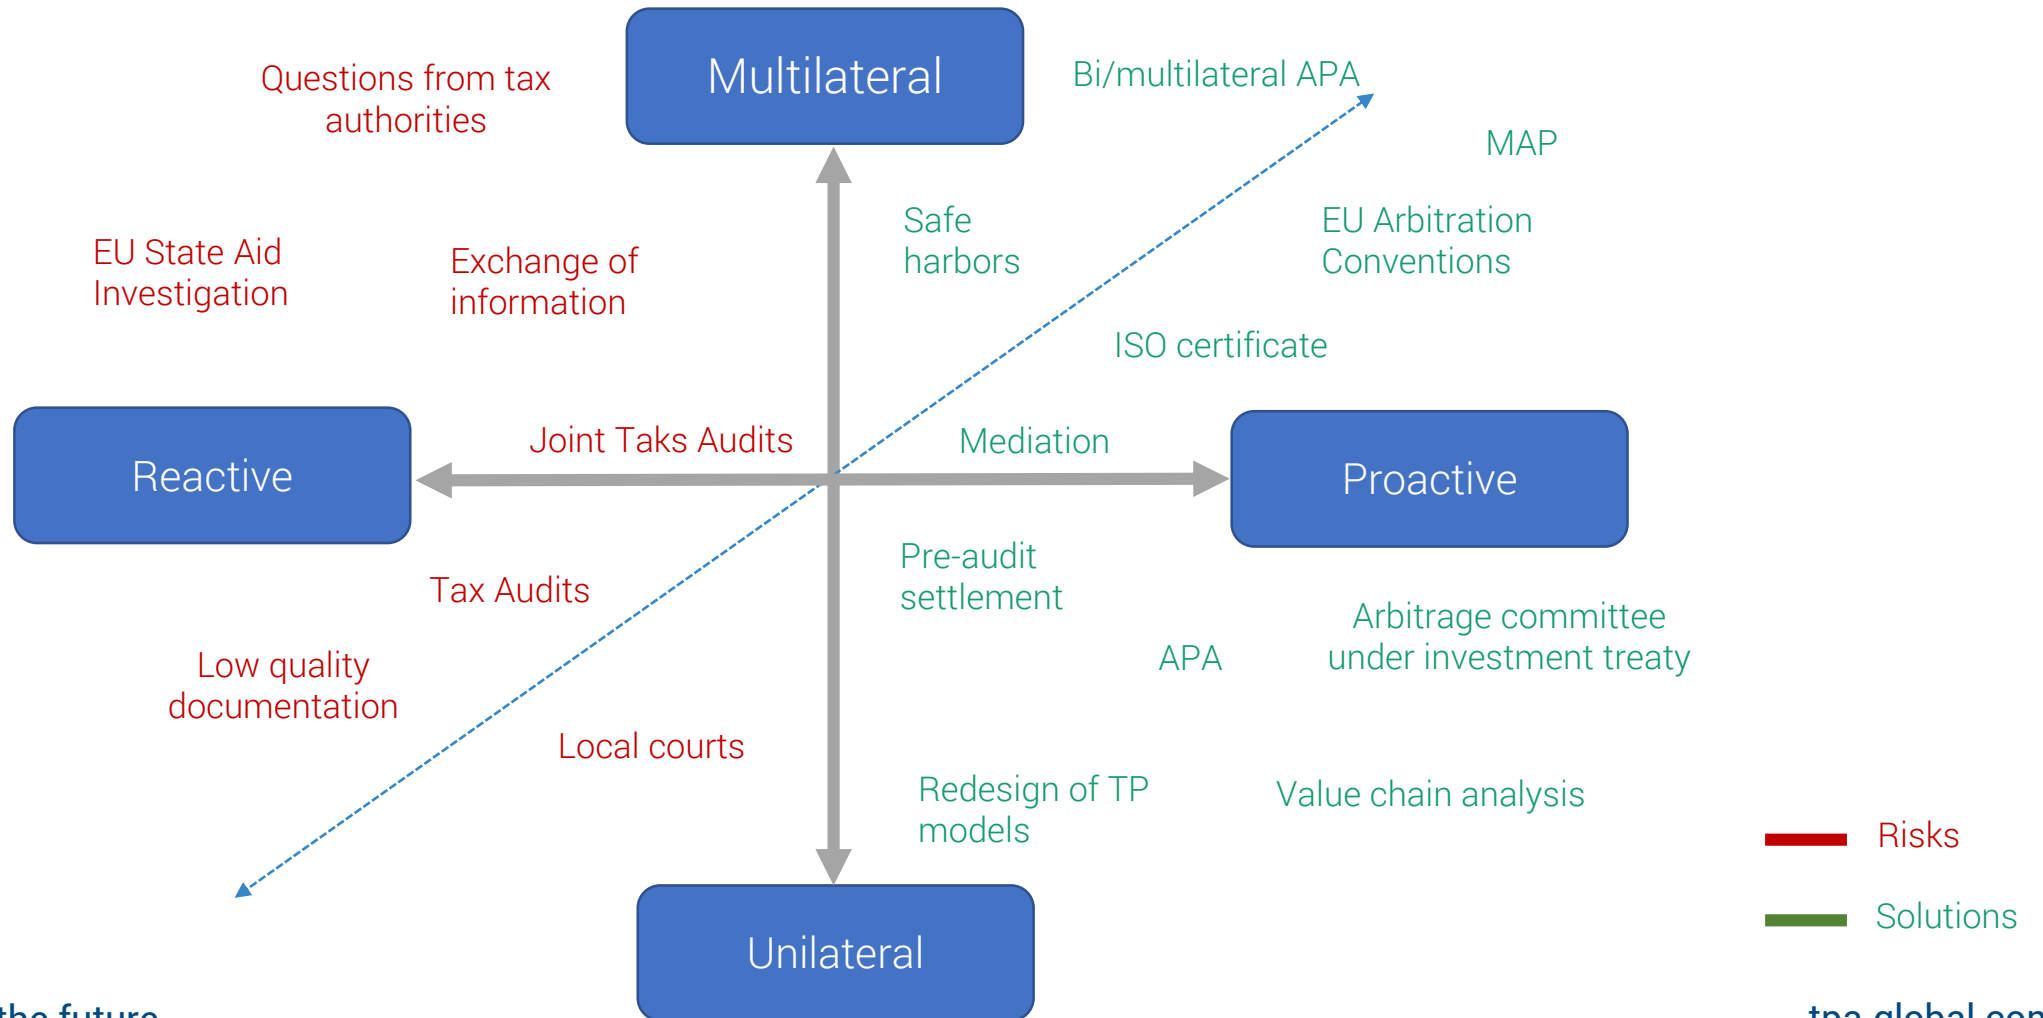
Multilateral

Questions from tax authorities

Bi/multilateral APA

MAP

Safe harbors

EU State Aid Investigation

Exchange of information

EU Arbitration Conventions

ISO certificate

Reactive

Joint Taks Audits

Mediation

Proactive

Pre-audit settlement

Tax Audits

Arbitrage committee under investment treaty

APA

Low quality documentation

Local courts

Redesign of TP models

Value chain analysis

Risks

Solutions

Unilateral

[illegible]

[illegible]